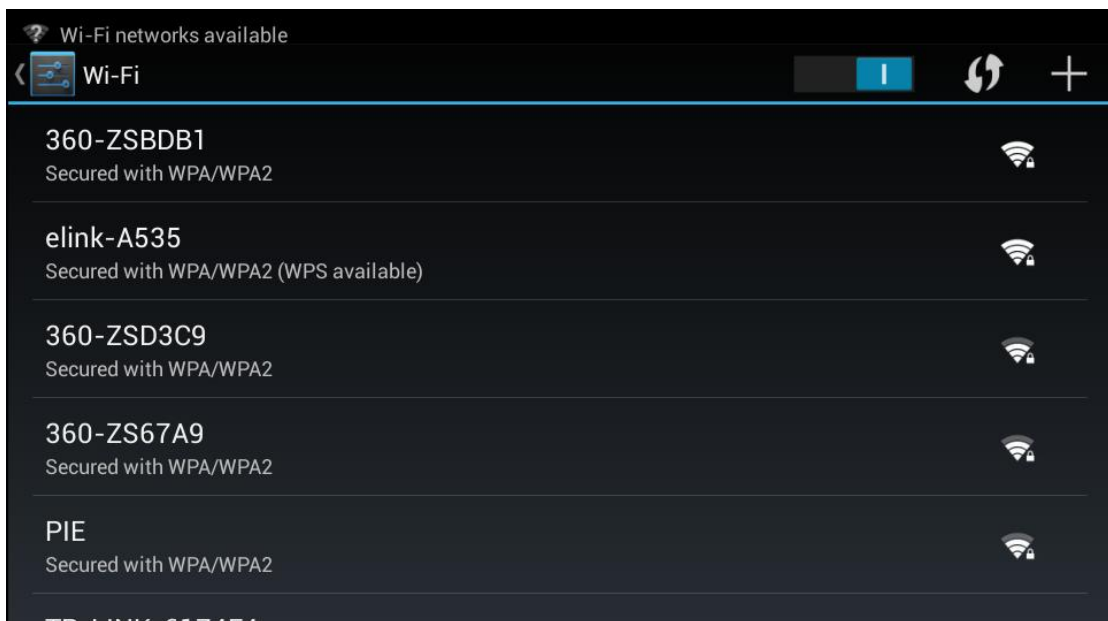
Wi-Fi networks available

Wi-Fi

I

360-ZSBDB1
Secured with WPA/WPA2

elink-A535
Secured with WPA/WPA2 (WPS available)

360-ZSD3C9
Secured with WPA/WPA2

360-ZS67A9
Secured with WPA/WPA2

PIE
Secured with WPA/WPA2

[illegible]